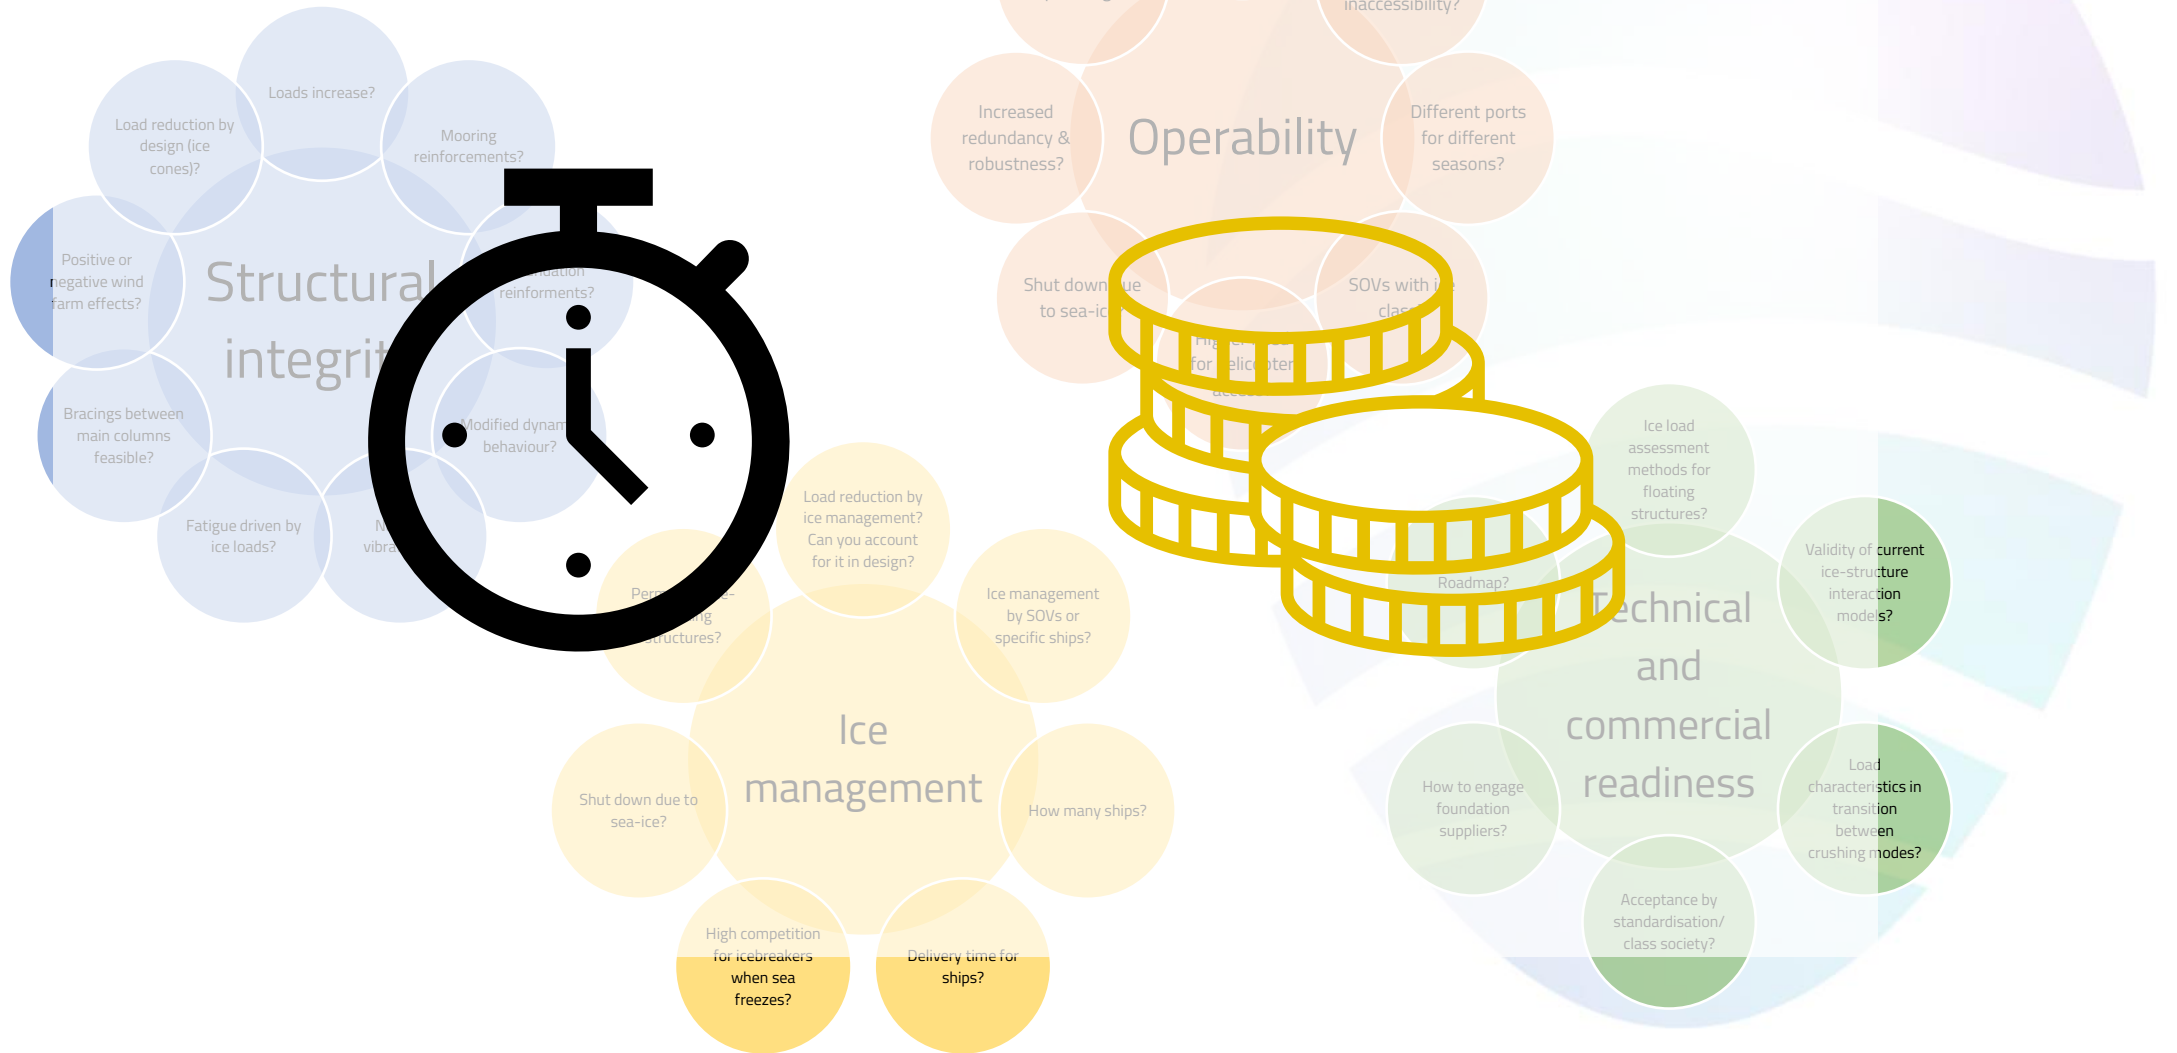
Loads increase?

Load reduction by design (ice cones)?

Mooring reinforcements?

Positive or negative wind farm effects?

Structural integrit

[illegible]ndation reinforcements?

Bracings between main columns feasible?

Modified dynam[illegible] behaviour?

Fatigue driven by ice loads?

N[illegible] vibra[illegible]

inaccessibility?

Increased redundancy & robustness?

Operability

Different ports for different seasons?

Shut down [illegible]ue to sea-ic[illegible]

SOVs with i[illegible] clas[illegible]

Hig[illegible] for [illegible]elicopter acce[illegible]

Load reduction by ice management? Can you account for it in design?

Perm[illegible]e-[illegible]ng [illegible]structures?

Ice management by SOVs or specific ships?

Ice management

Shut down due to sea-ice?

How many ships?

High competition for icebreakers when sea freezes?

Delivery time for ships?

Ice load assessment methods for floating structures?

Validity of current ice-structure interaction models?

Roadmap?

Technical and commercial readiness

How to engage foundation suppliers?

Load characteristics in transition between crushing modes?

Acceptance by standardisation/ class society?